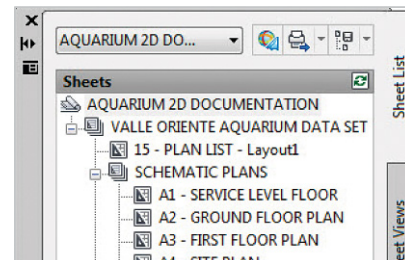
AQUARIUM 2D DO...

Sheets

AQUARIUM 2D DOCUMENTATION

VALLE ORIENTE AQUARIUM DATA SET

15 - PLAN LIST - Layout1

SCHEMATIC PLANS

A1 - SERVICE LEVEL FLOOR

A2 - GROUND FLOOR PLAN

A3 - FIRST FLOOR PLAN

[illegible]

Sheet List

eet Views